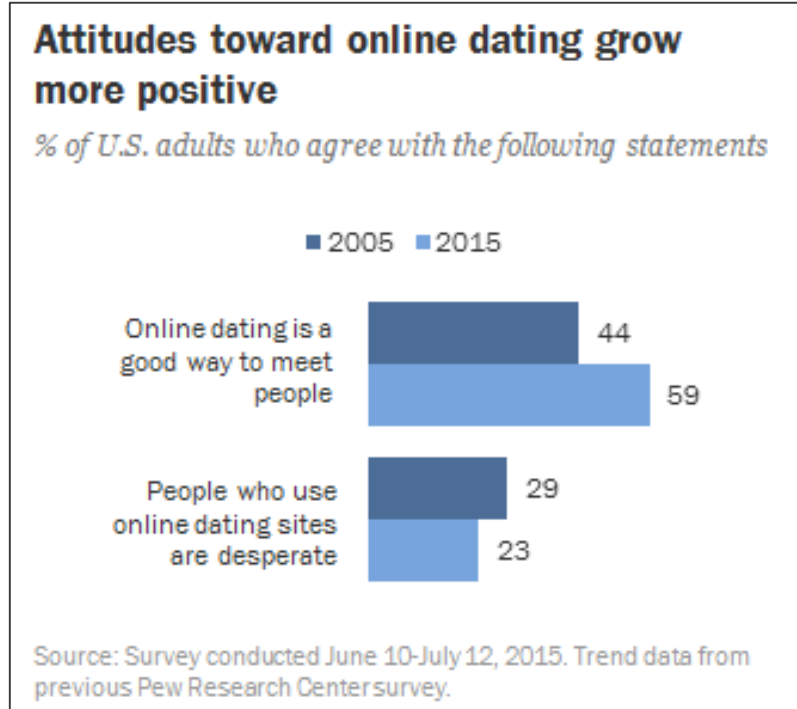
Attitudes toward online dating grow more positive

% of U.S. adults who agree with the following statements

2005 2015

Online dating is a good way to meet people

44

59

People who use online dating sites are desperate

29

23

Source: Survey conducted June 10-July 12, 2015. Trend data from previous Pew Research Center survey.